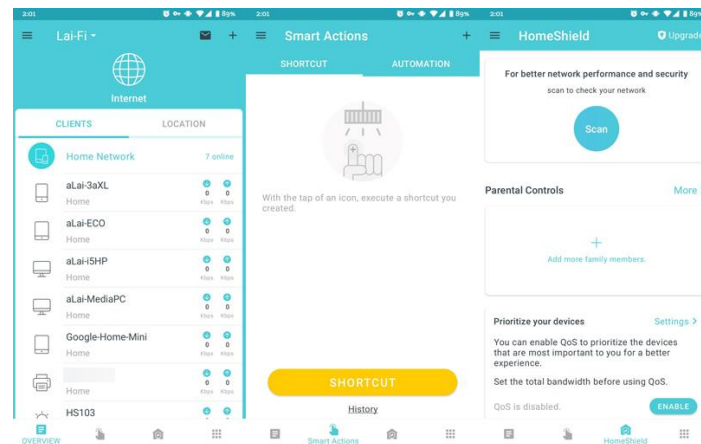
2:01 89%

Lai-Fi

Internet

CLIENTS LOCATION

Home Network 7 online

aLai-3aXL
Home
0 Kbps 0 Kbps

aLai-ECO
Home
0 Kbps 0 Kbps

aLai-i5HP
Home
0 Kbps 0 Kbps

aLai-MediaPC
Home
0 Kbps 0 Kbps

Google-Home-Mini
Home
0 Kbps 0 Kbps

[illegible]
Home
0 Kbps 0 Kbps

HS103

OVERVIEW

2:01 89%

Smart Actions

SHORTCUT AUTOMATION

With the tap of an icon, execute a shortcut you created.

SHORTCUT

History

Smart Actions

2:01 89%

HomeShield Upgrade

For better network performance and security
scan to check your network

Scan

Parental Controls More

Add more family members.

Prioritize your devices Settings >

You can enable QoS to prioritize the devices that are most important to you for a better experience.

Set the total bandwidth before using QoS.

QoS is disabled. ENABLE

HomeShield